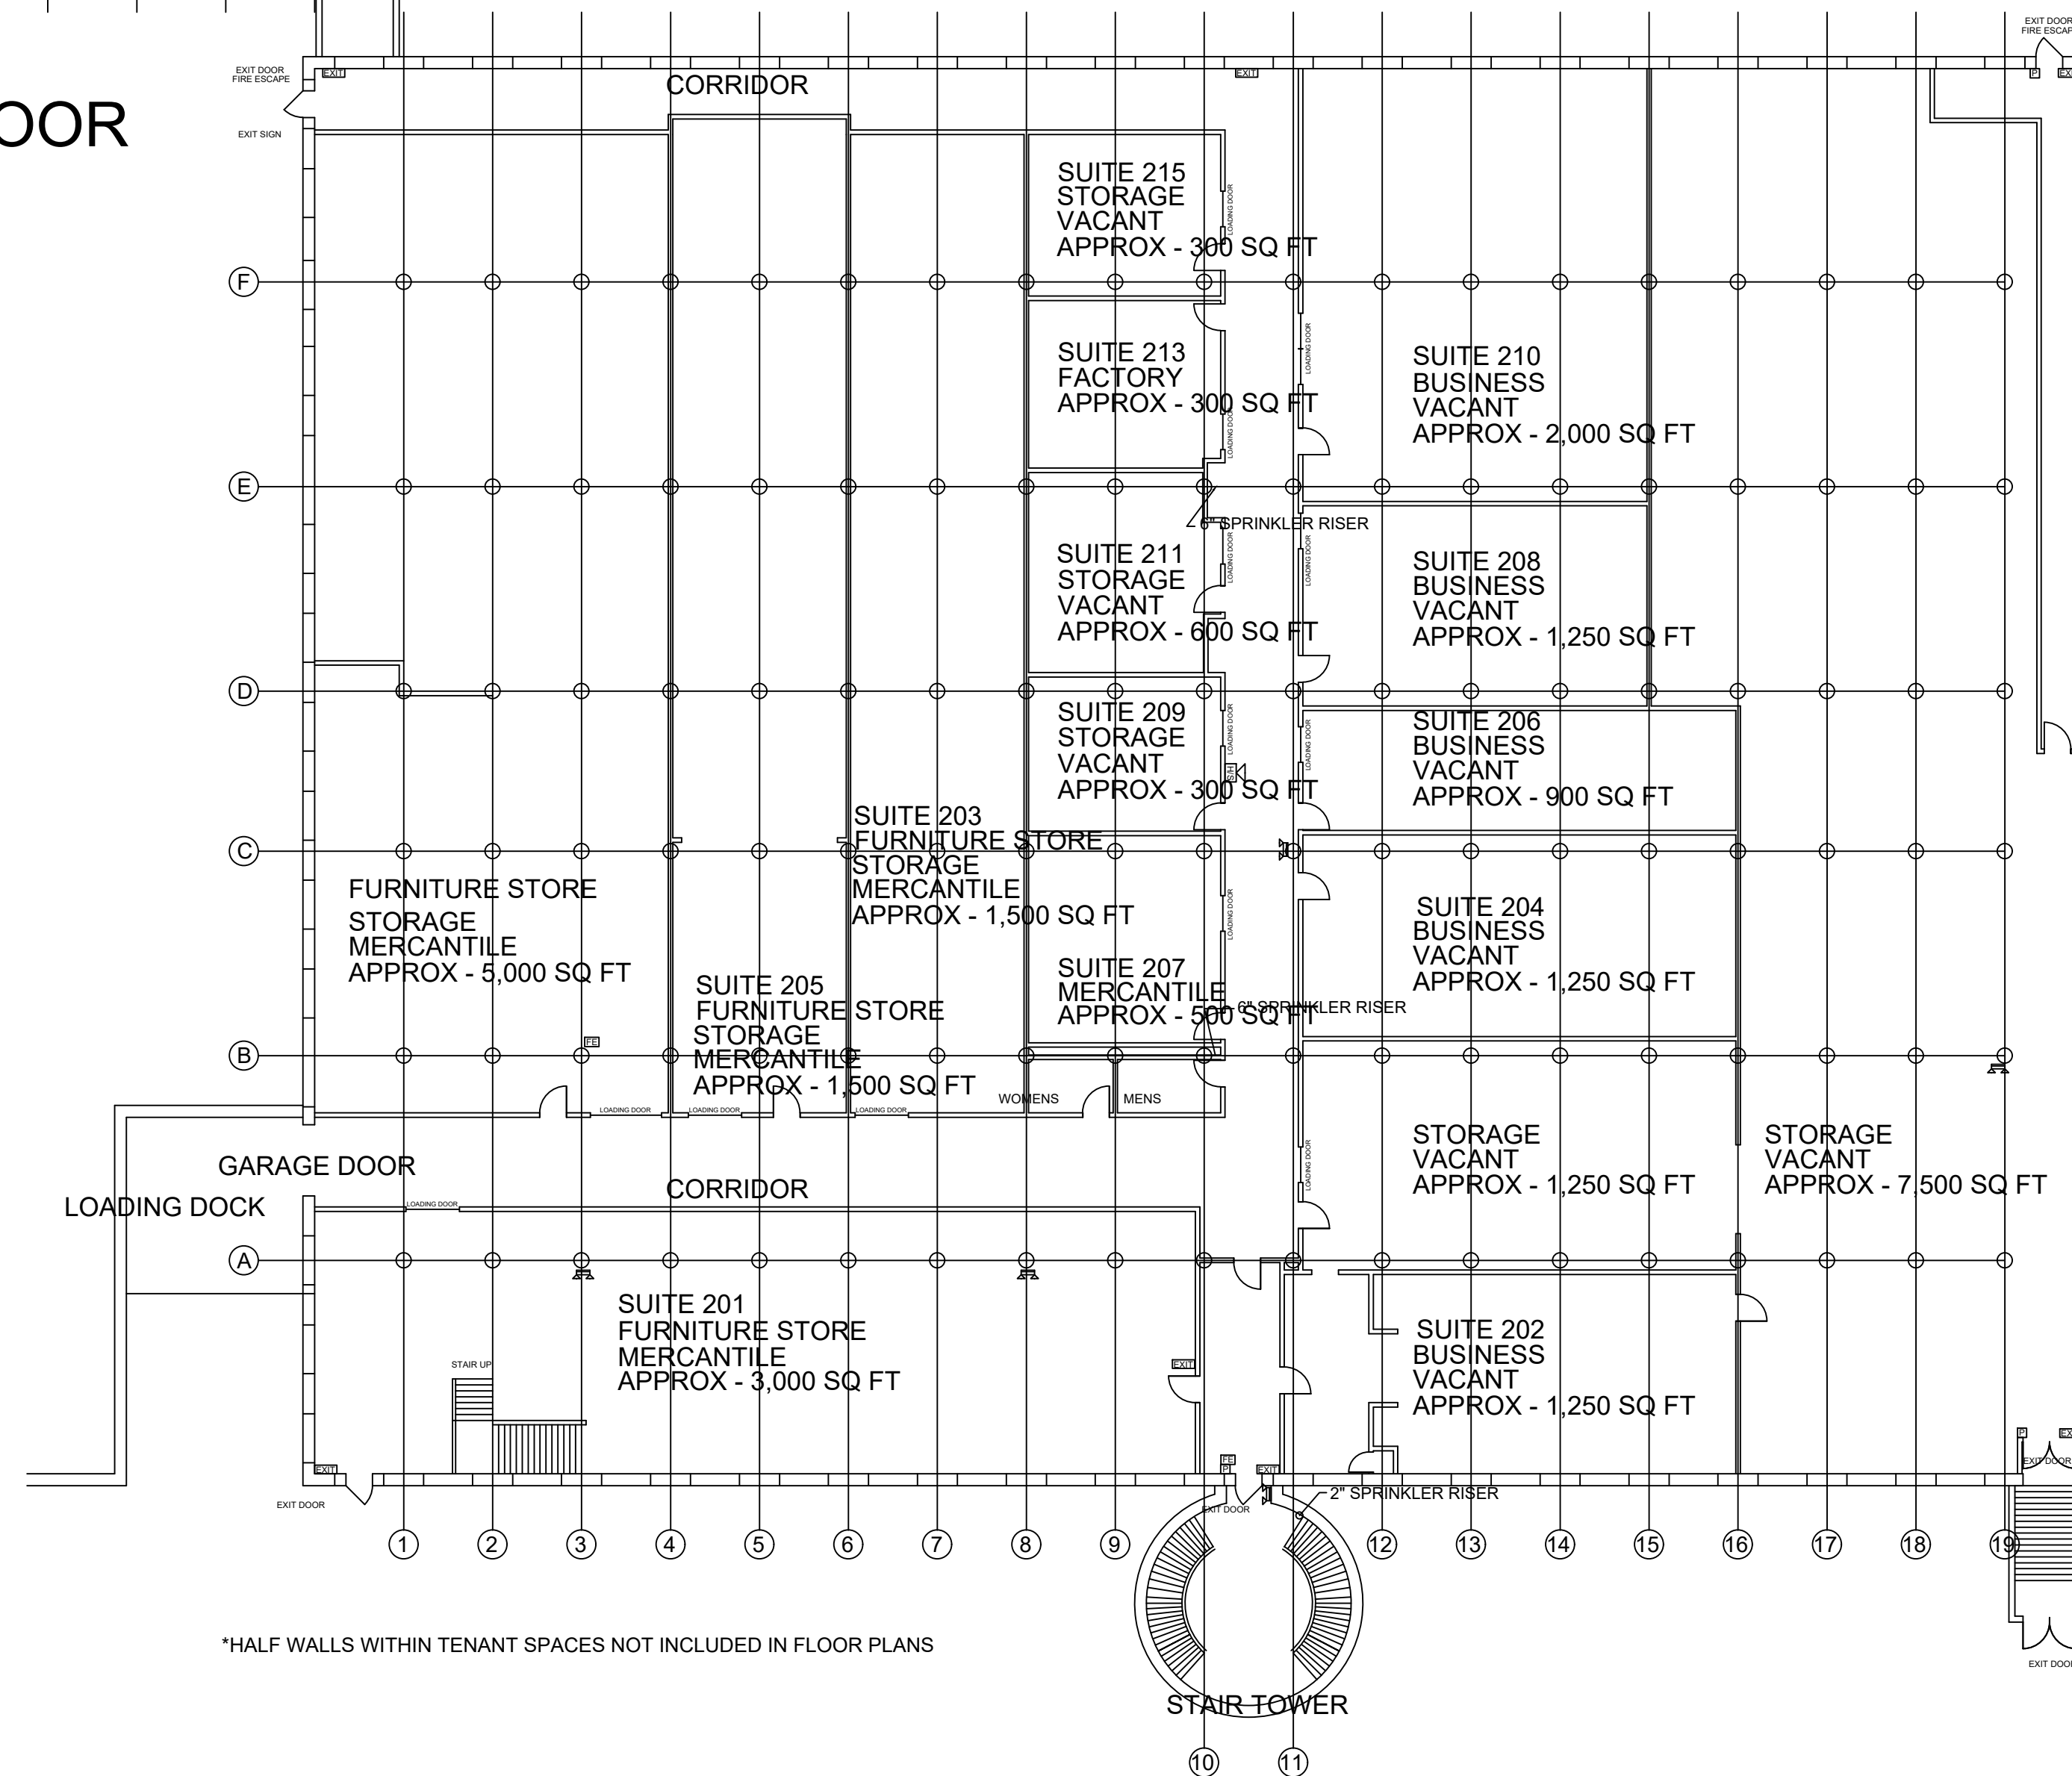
OOR

EXIT DOOR FIRE ESCAPE
EXIT
EXIT SIGN
CORRIDOR
EXIT
EXIT DOOR FIRE ESCAPE
P
EX

SUITE 215
STORAGE
VACANT
APPROX - 300 SQ FT
LOADING DOOR

F

SUITE 213
FACTORY
APPROX - 300 SQ FT
LOADING DOOR

SUITE 210
BUSINESS
VACANT
APPROX - 2,000 SQ FT
LOADING DOOR

E

6" SPRINKLER RISER

SUITE 211
STORAGE
VACANT
APPROX - 600 SQ FT
LOADING DOOR

SUITE 208
BUSINESS
VACANT
APPROX - 1,250 SQ FT
LOADING DOOR

D

SUITE 209
STORAGE
VACANT
APPROX - 300 SQ FT
LOADING DOOR

SUITE 206
BUSINESS
VACANT
APPROX - 900 SQ FT
LOADING DOOR

SUITE 203
FURNITURE STORE
STORAGE
MERCANTILE
APPROX - 1,500 SQ FT

C

FURNITURE STORE
STORAGE
MERCANTILE
APPROX - 5,000 SQ FT

SUITE 204
BUSINESS
VACANT
APPROX - 1,250 SQ FT
LOADING DOOR

SUITE 205
FURNITURE STORE
STORAGE
MERCANTILE
APPROX - 1,500 SQ FT

SUITE 207
MERCANTILE
APPROX - 500 SQ FT
6" SPRINKLER RISER

FE
B

LOADING DOOR
LOADING DOOR
LOADING DOOR
WOMENS
MENS

STORAGE
VACANT
APPROX - 1,250 SQ FT
LOADING DOOR

STORAGE
VACANT
APPROX - 7,500 SQ FT

GARAGE DOOR
LOADING DOCK
CORRIDOR
LOADING DOOR

A

SUITE 201
FURNITURE STORE
MERCANTILE
APPROX - 3,000 SQ FT
STAIR UP
EXIT

SUITE 202
BUSINESS
VACANT
APPROX - 1,250 SQ FT

EXIT
EXIT DOOR
FE
P
EXIT
EXIT DOOR
2" SPRINKLER RISER
P
EX
EXIT DOOR

1 2 3 4 5 6 7 8 9 12 13 14 15 16 17 18 19

*HALF WALLS WITHIN TENANT SPACES NOT INCLUDED IN FLOOR PLANS

STAIR TOWER
EXIT DOOR

10 11